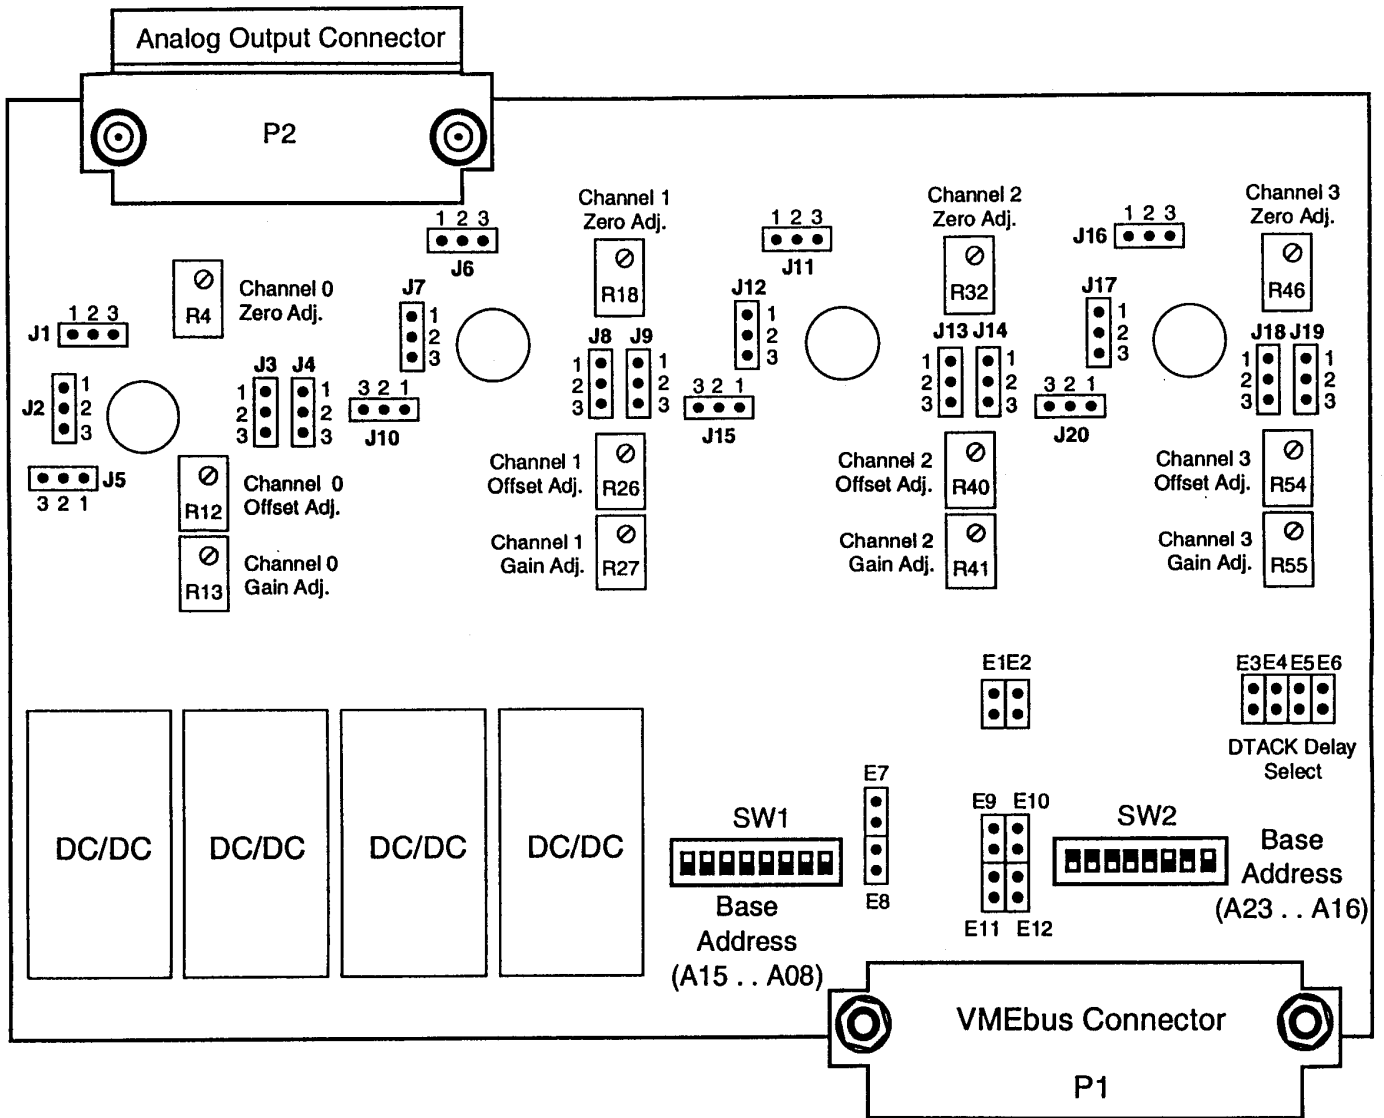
Analog Output Connector

P2

1 2 3
J6

Channel 1
Zero Adj.
R18

1 2 3
J11

Channel 2
Zero Adj.
R32

J16 1 2 3

Channel 3
Zero Adj.
R46

R4 Channel 0
Zero Adj.

J1 1 2 3

J2 1 2 3

J3 1 2 3
J4 1 2 3

J7 1 2 3

3 2 1
J10

J8 1 2 3
J9 1 2 3

J12 1 2 3

3 2 1
J15

J13 1 2 3
J14 1 2 3

J17 1 2 3

3 2 1
J20

J18 1 2 3
J19 1 2 3

J5
3 2 1

R12 Channel 0
Offset Adj.

R13 Channel 0
Gain Adj.

Channel 1
Offset Adj. R26

Channel 1
Gain Adj. R27

Channel 2
Offset Adj. R40

Channel 2
Gain Adj. R41

Channel 3
Offset Adj. R54

Channel 3
Gain Adj. R55

E1E2

E3E4 E5 E6
DTACK Delay
Select

DC/DC

DC/DC

DC/DC

DC/DC

SW1
Base
Address
(A15 . . A08)

E7
E8

E9 E10
E11 E12

SW2
Base
Address
(A23 . . A16)

VMEbus Connector
P1